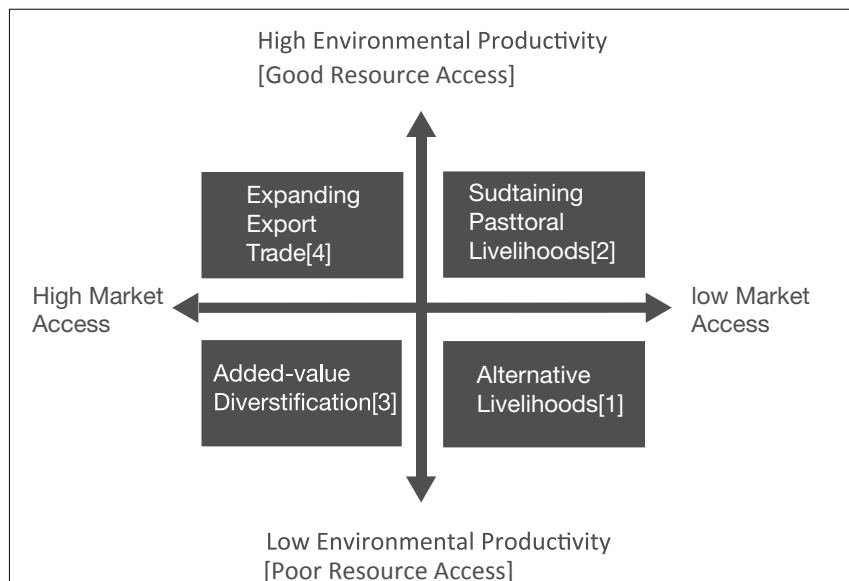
High Environmental Productivity
[Good Resource Access]

Expanding Export Trade[4]

Sudtaining Pasttoral Livelihoods[2]

High Market Access

low Market Access

Added-value Diverstification[3]

Alternative Livelihoods[1]

Low Environmental Productivity
[Poor Resource Access]